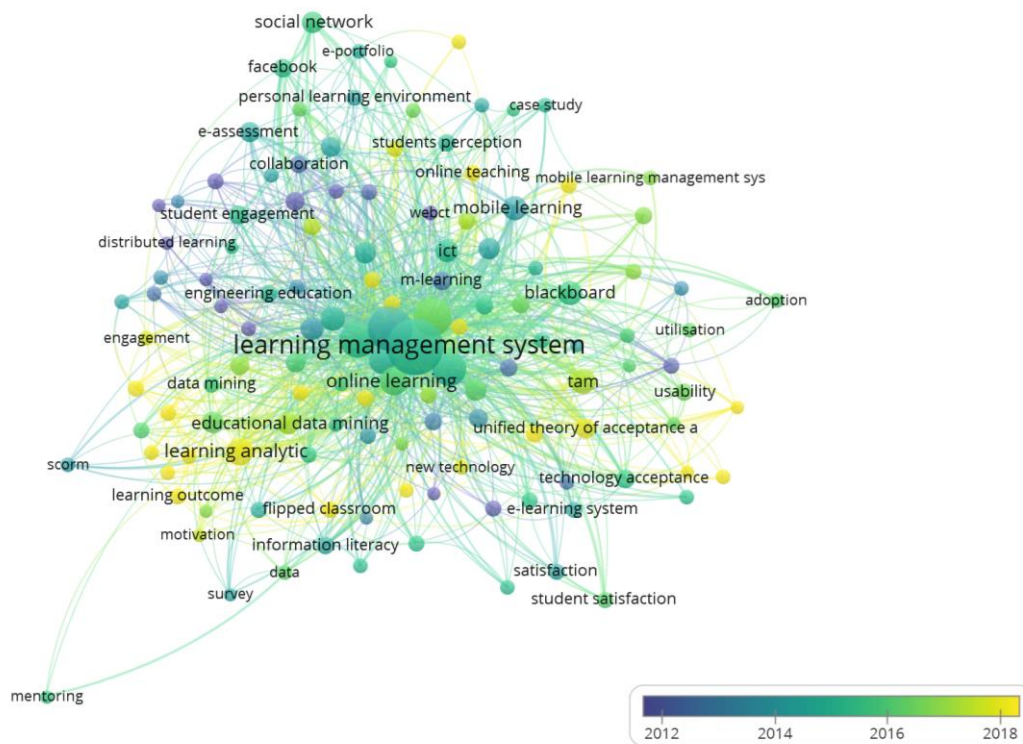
social network
e-portfolio
facebook
personal learning environment
case study
e-assessment
students perception
collaboration
online teaching
mobile learning management sys
student engagement
webct
mobile learning
distributed learning
ict
m-learning
engineering education
blackboard
adoption
engagement
utilisation
learning management system
data mining
online learning
tam
usability
educational data mining
unified theory of acceptance a
learning analytic
scorm
new technology
technology acceptance
learning outcome
flipped classroom
e-learning system
motivation
information literacy
data
satisfaction
survey
student satisfaction
mentoring
2012
2014
2016
2018